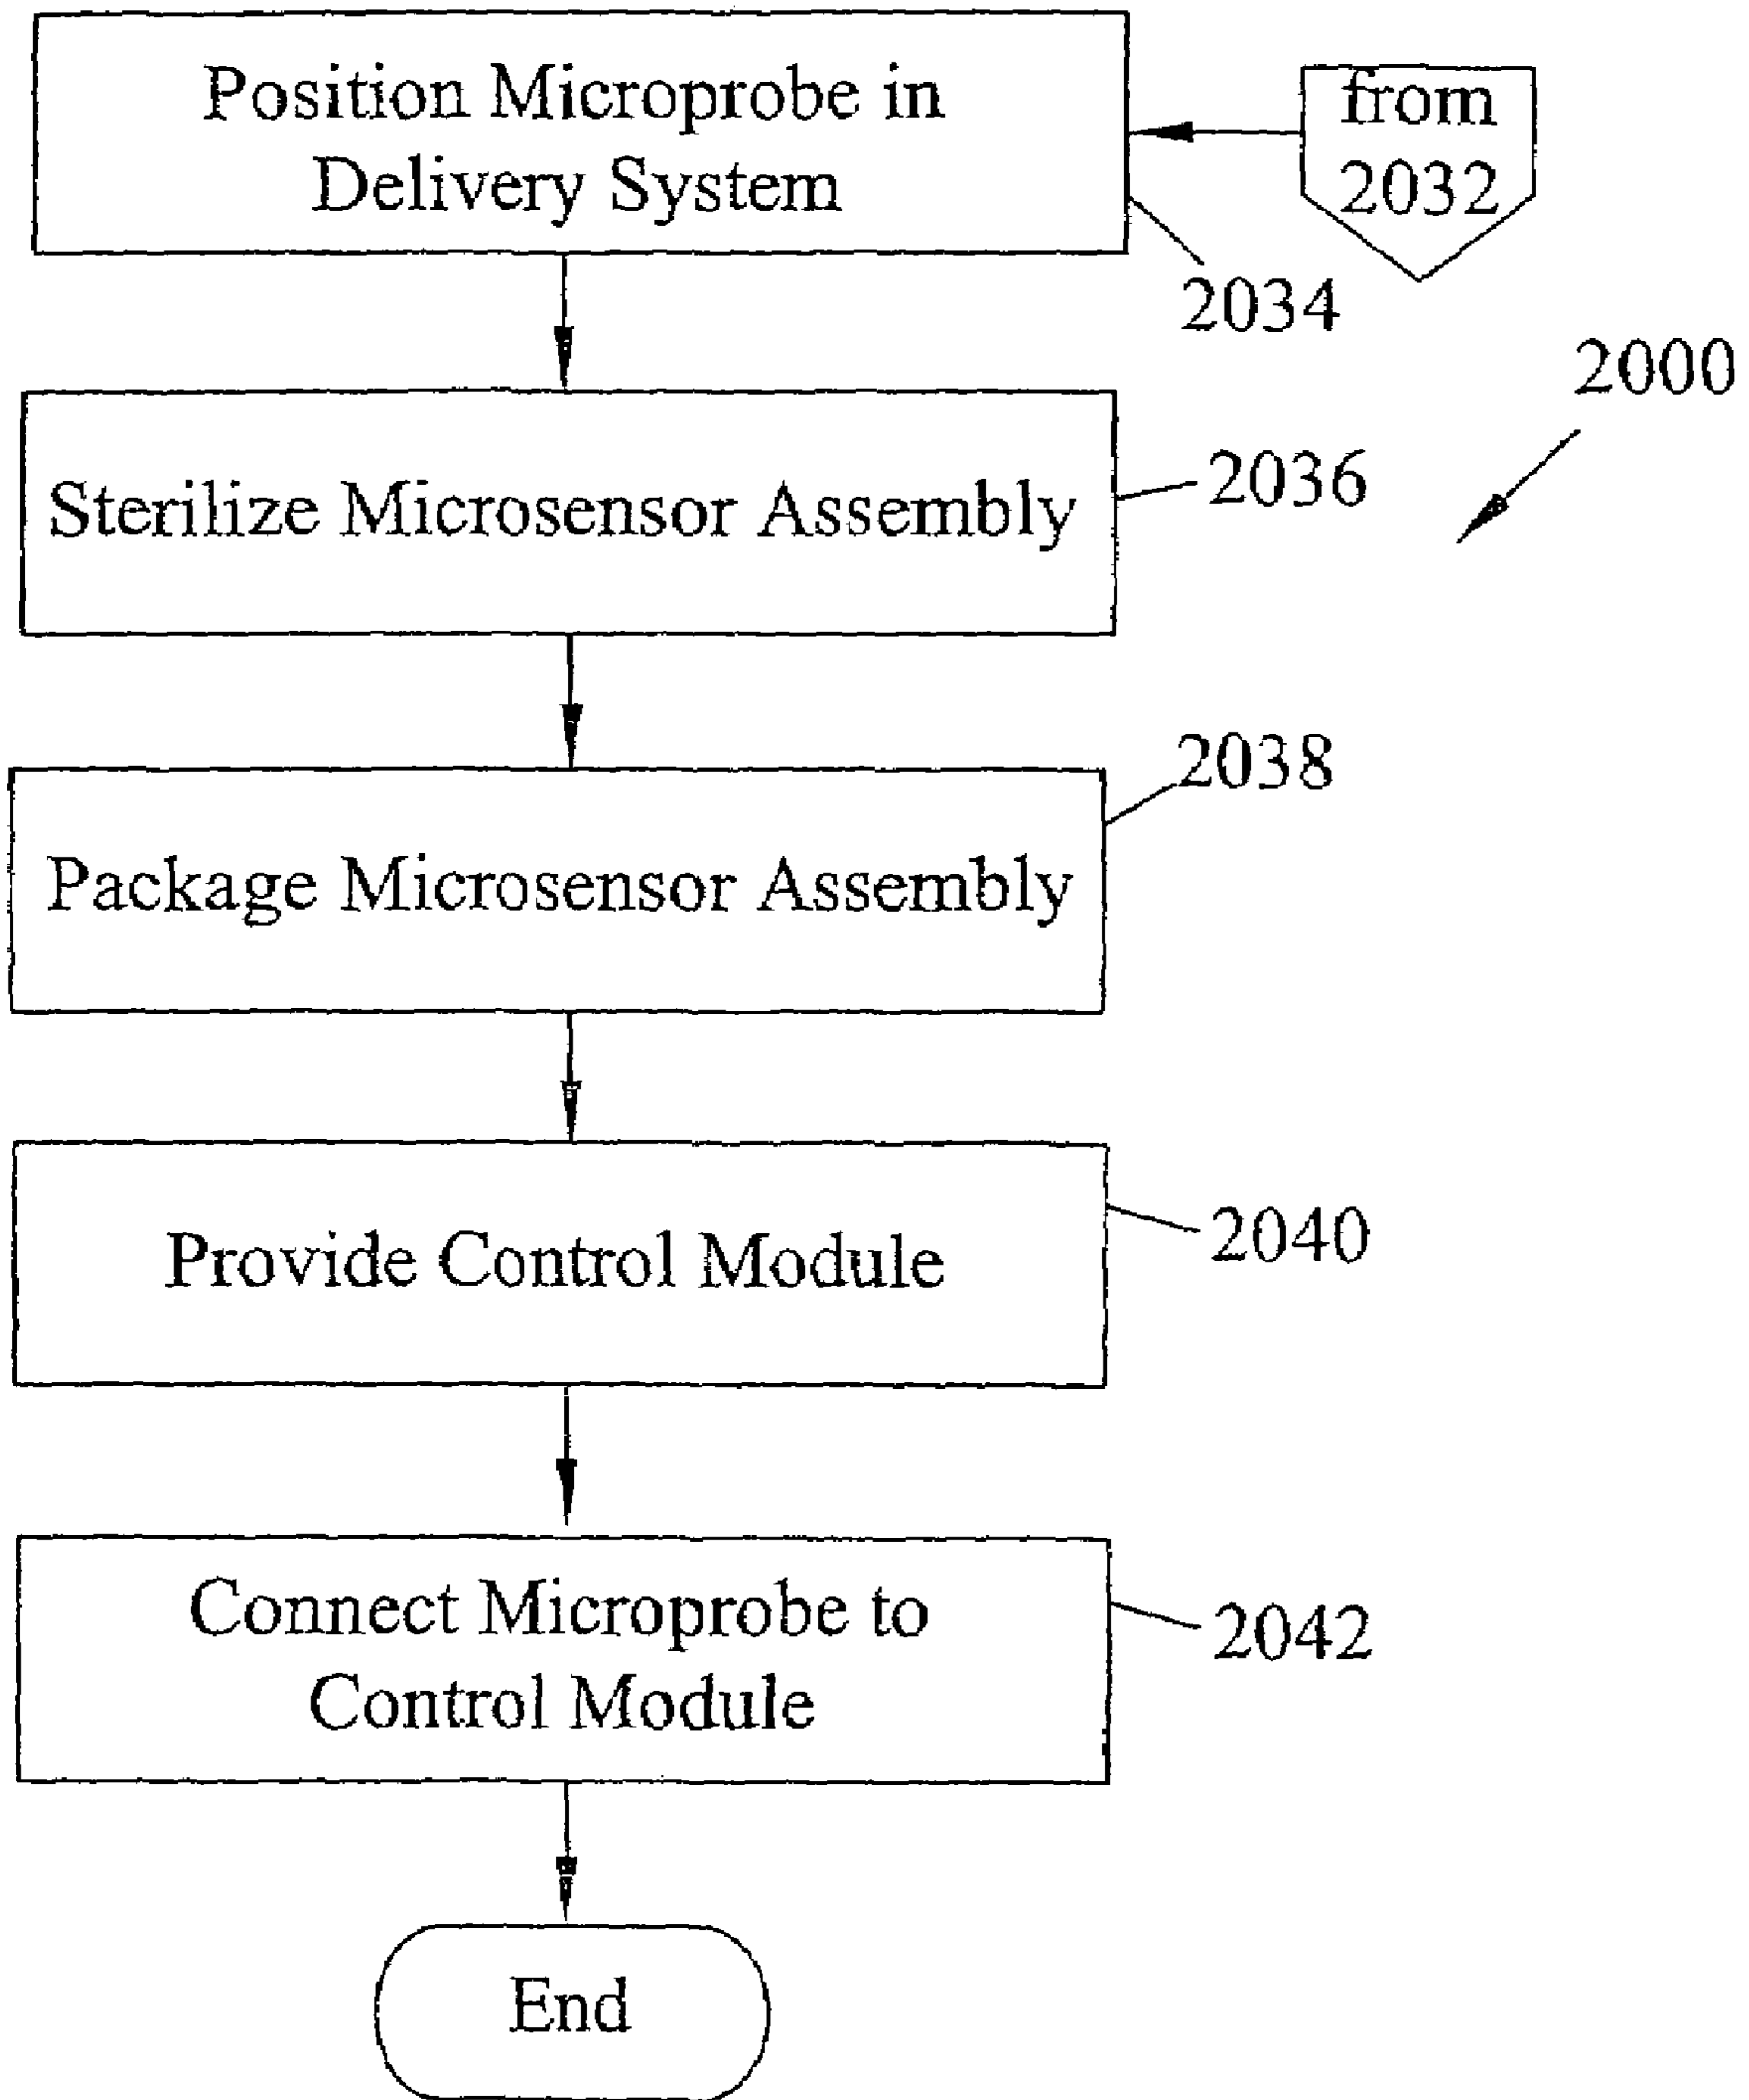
Position Microprobe in Delivery System

from 2032

2034

2000

Sterilize Microsensor Assembly

2036

2038

Package Microsensor Assembly

Provide Control Module

2040

Connect Microprobe to Control Module

2042

End